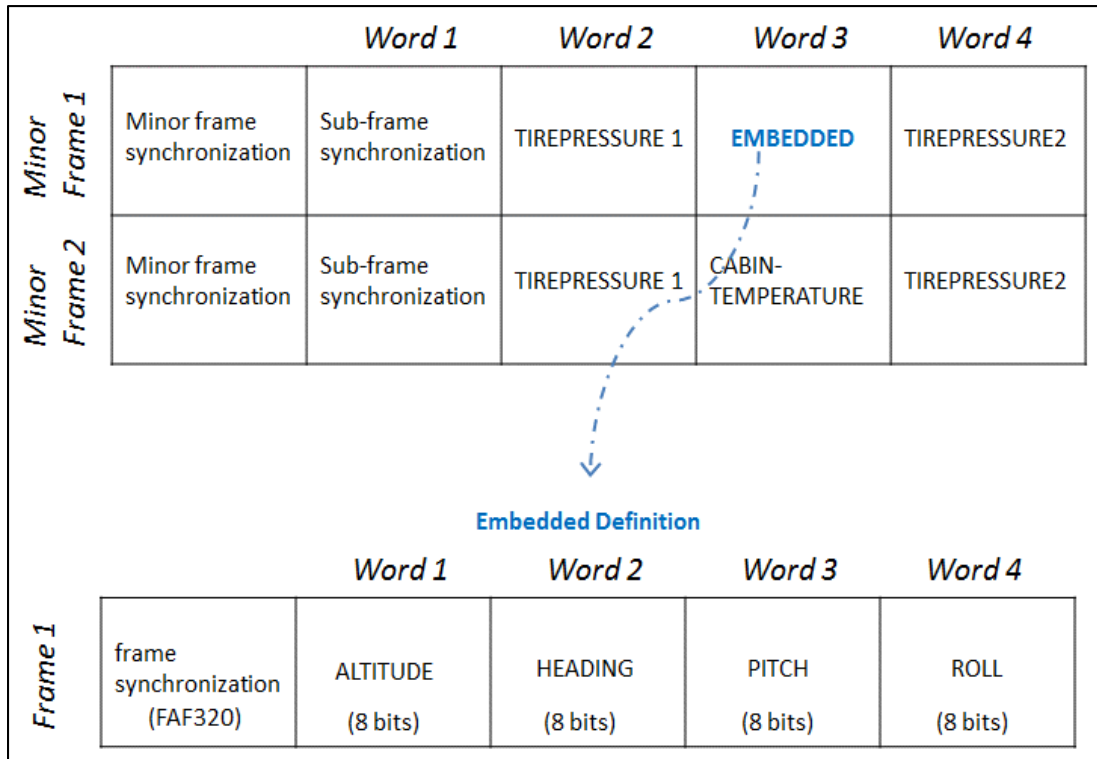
| | | Word 1 | Word 2 | Word 3 | Word 4 |
|---|---|---|---|---|---|
| Minor Frame 1 | Minor frame synchronization | Sub-frame synchronization | TIREPRESSURE 1 | EMBEDDED | TIREPRESSURE2 |
| Minor Frame 2 | Minor frame synchronization | Sub-frame synchronization | TIREPRESSURE 1 | CABIN-TEMPERATURE | TIREPRESSURE2 |

Embedded Definition

| | | Word 1 | Word 2 | Word 3 | Word 4 |
|---|---|---|---|---|---|
| Frame 1 | frame synchronization (FAF320) | ALTITUDE (8 bits) | HEADING (8 bits) | PITCH (8 bits) | ROLL (8 bits) |